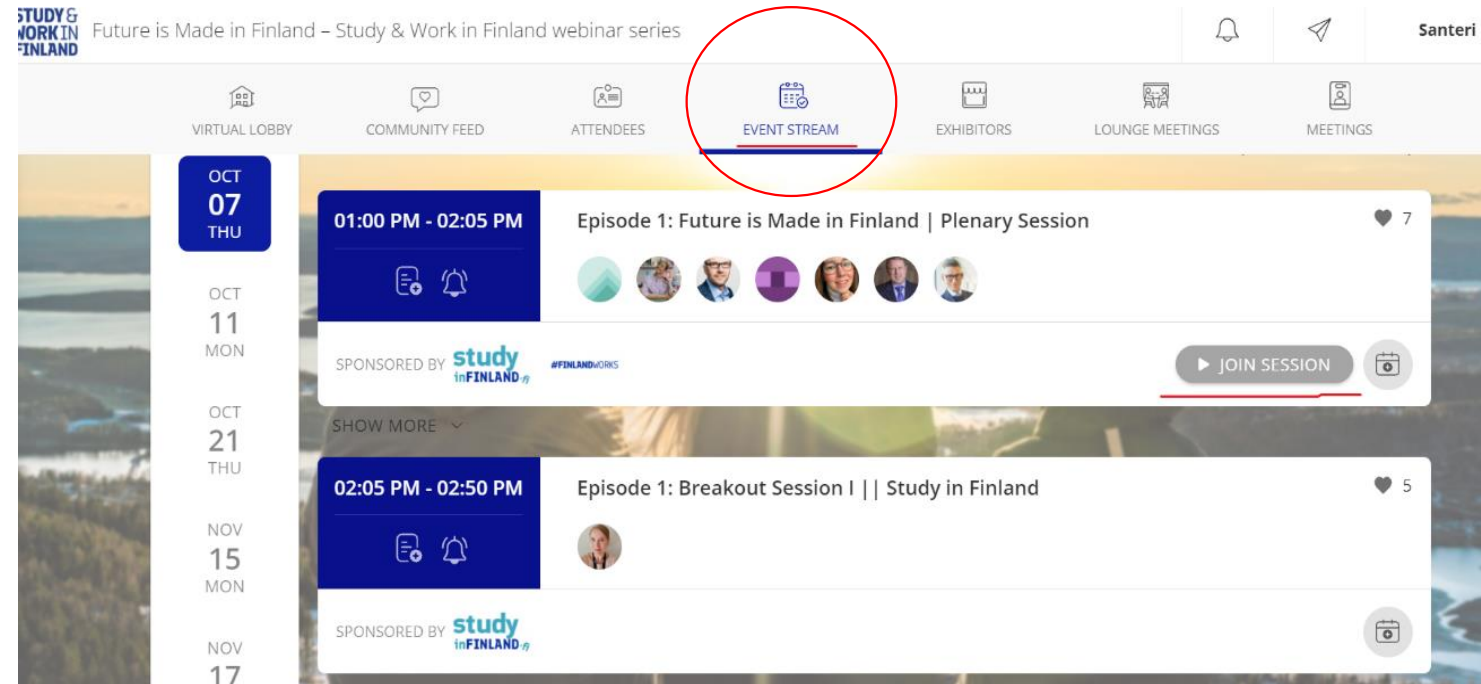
STUDY & WORK IN FINLAND Future is Made in Finland – Study & Work in Finland webinar series

Santeri

VIRTUAL LOBBY COMMUNITY FEED ATTENDEES EVENT STREAM EXHIBITORS LOUNGE MEETINGS MEETINGS

OCT 07 THU

OCT 11 MON

OCT 21 THU

NOV 15 MON

NOV 17

01:00 PM - 02:05 PM

Episode 1: Future is Made in Finland | Plenary Session

7

SPONSORED BY study in FINLAND #FINLANDWORKS

▶ JOIN SESSION

SHOW MORE

02:05 PM - 02:50 PM

Episode 1: Breakout Session I || Study in Finland

5

SPONSORED BY study in FINLAND